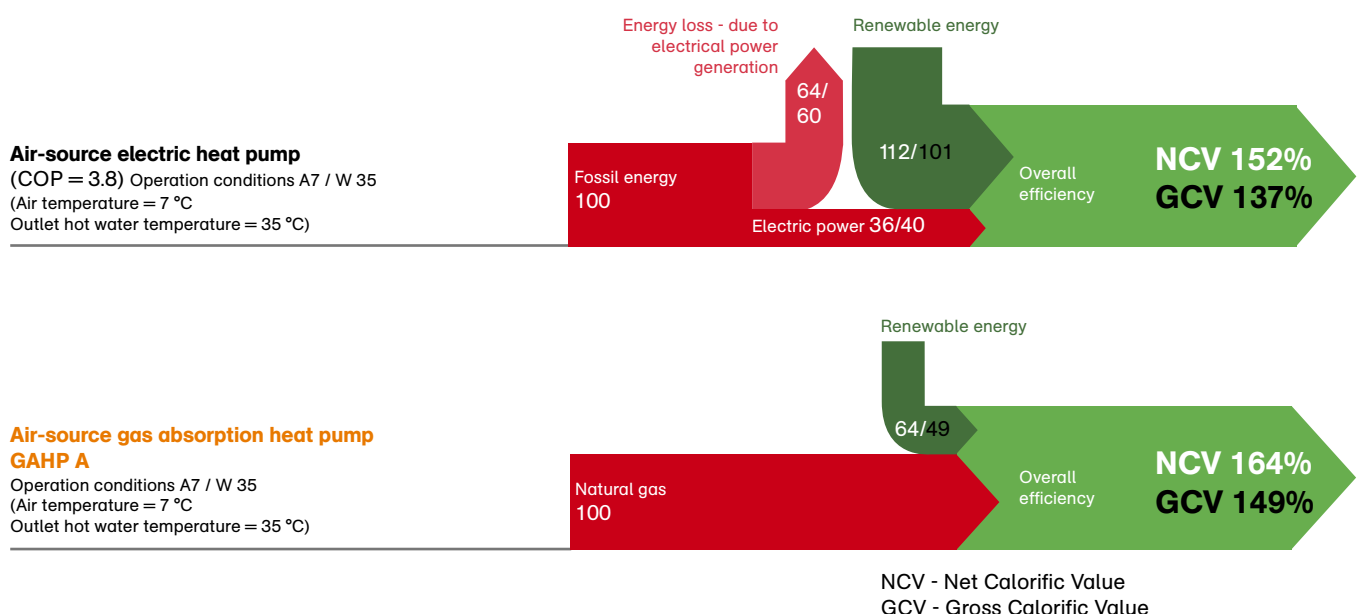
Energy loss - due to electrical power generation

Renewable energy

64/60

Air-source electric heat pump
(COP = 3.8) Operation conditions A7 / W 35
(Air temperature = 7 °C
Outlet hot water temperature = 35 °C)

Fossil energy
100

112/101

Overall efficiency

NCV 152%
GCV 137%

Electric power 36/40

Renewable energy

Air-source gas absorption heat pump
GAHP A
Operation conditions A7 / W 35
(Air temperature = 7 °C
Outlet hot water temperature = 35 °C)

64/49

Natural gas
100

Overall efficiency

NCV 164%
GCV 149%

NCV - Net Calorific Value
GCV - Gross Calorific Value